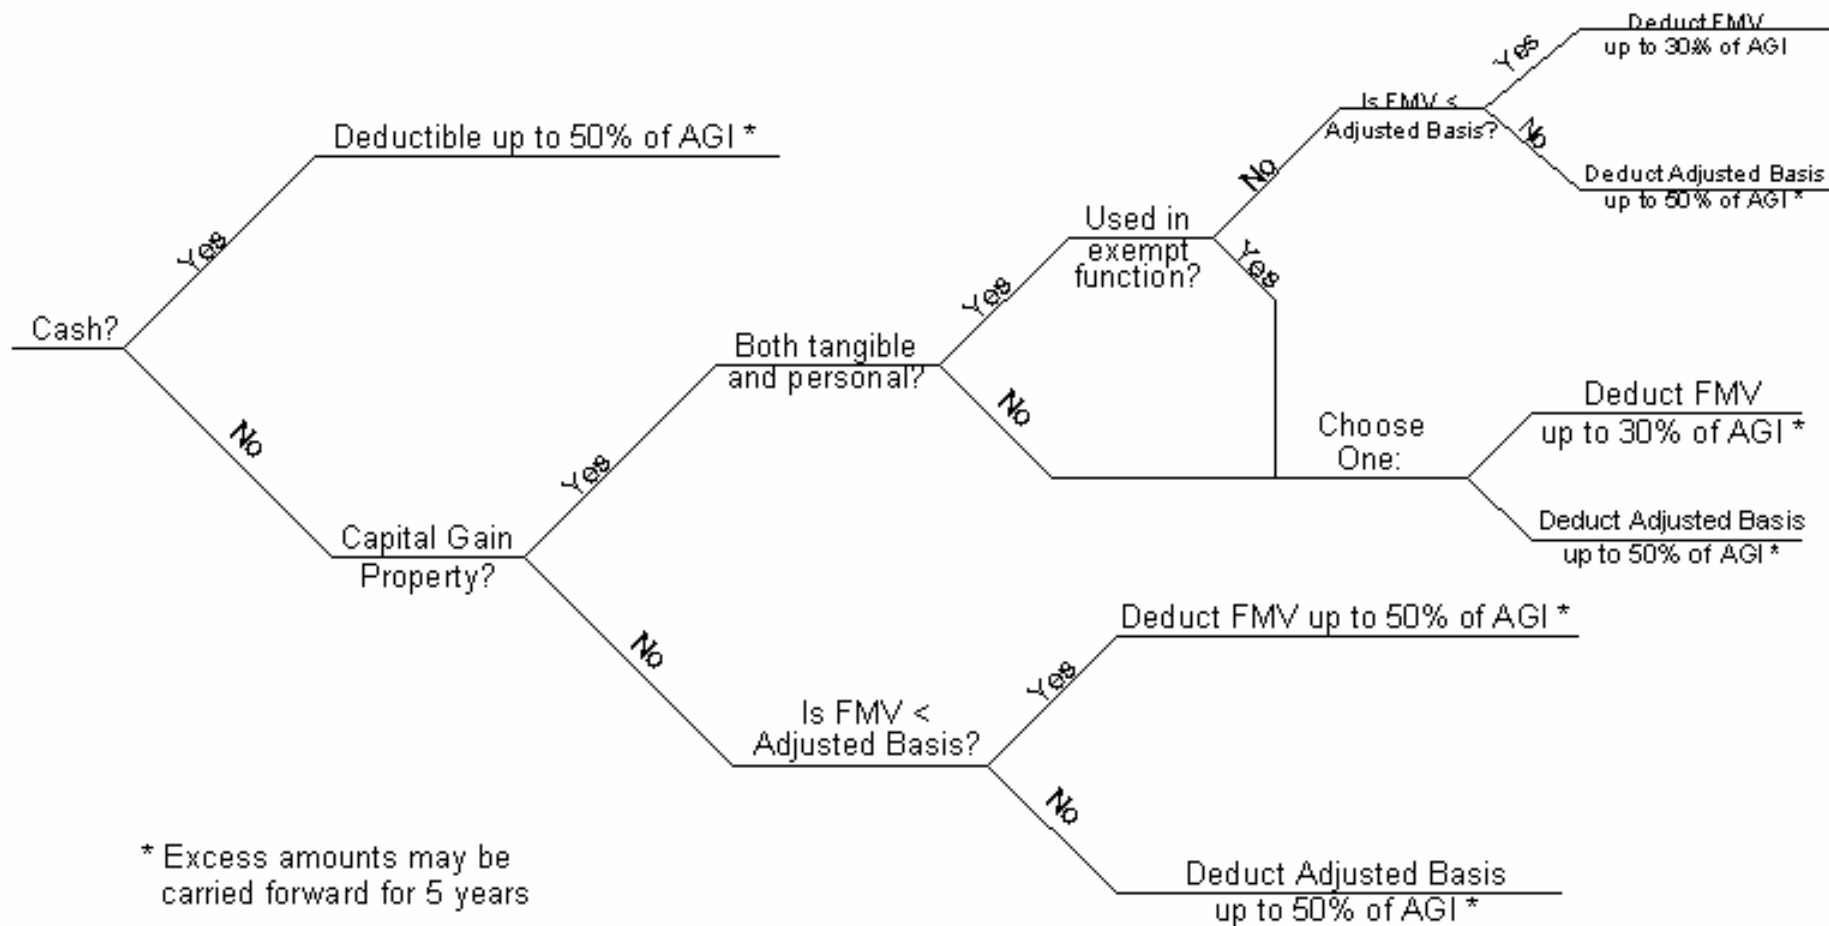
Cash?

Yes

Deductible up to 50% of AGI *

No

Capital Gain Property?

Yes

Both tangible and personal?

Yes

Used in exempt function?

No

Is FMV < Adjusted Basis?

Yes

Deduct FMV up to 30% of AGI

No

Deduct Adjusted Basis up to 50% of AGI *

Yes

No

Choose One:

Deduct FMV up to 30% of AGI *

Deduct Adjusted Basis up to 50% of AGI *

No

Is FMV < Adjusted Basis?

Yes

Deduct FMV up to 50% of AGI *

No

Deduct Adjusted Basis up to 50% of AGI *

* Excess amounts may be carried forward for 5 years